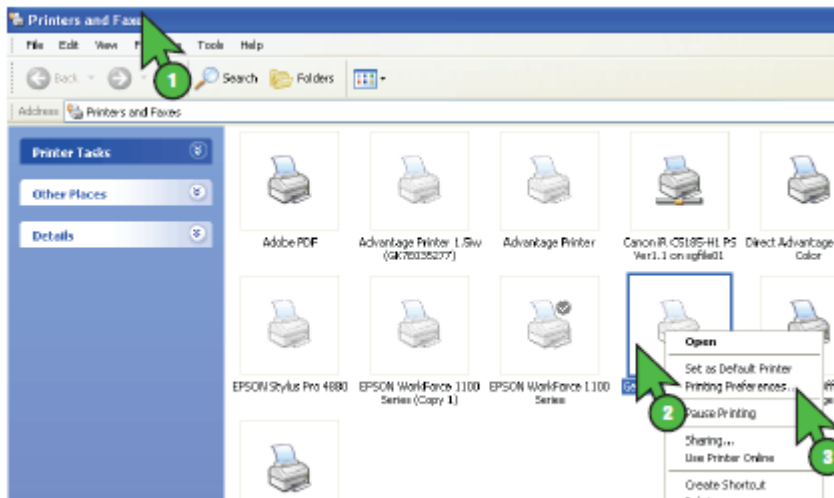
Printers and Faxes

File Edit View F Tools Help

Back Search Folders

Address Printers and Faxes

Printer Tasks

Other Places

Details

Adobe PDF

Advantage Printer 1.5bw (GK76035277)

Advantage Printer

Canon iR C5185-H1 PS Ver1.1 on sgfile01

Direct Advantage Color

EPSON Stylus Pro 4880

EPSON WorkForce 1100 Series (Copy 1)

EPSON WorkForce 1100 Series

Open

Set as Default Printer

Printing Preferences...

Pause Printing

Sharing...

Use Printer Online

Create Shortcut

1

2

3